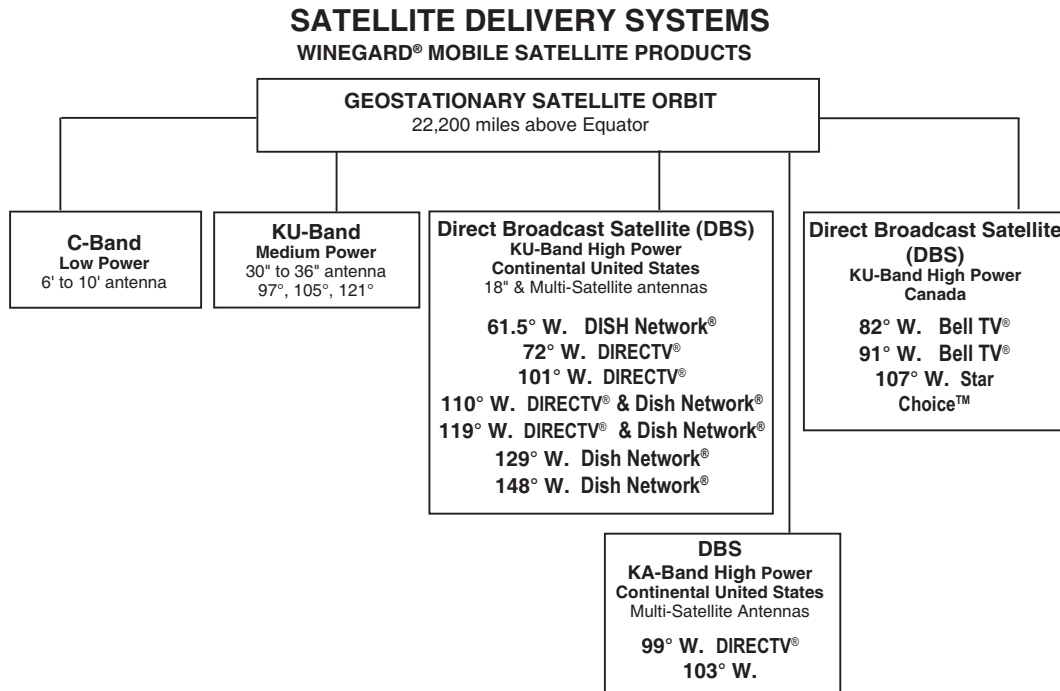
SATELLITE DELIVERY SYSTEMS
WINEGARD® MOBILE SATELLITE PRODUCTS

GEOSTATIONARY SATELLITE ORBIT
22,200 miles above Equator

C-Band
Low Power
6' to 10' antenna

KU-Band
Medium Power
30" to 36" antenna
97°, 105°, 121°

Direct Broadcast Satellite (DBS)
KU-Band High Power
Continental United States
18" & Multi-Satellite antennas

61.5° W. DISH Network®
72° W. DIRECTV®
101° W. DIRECTV®
110° W. DIRECTV® & Dish Network®
119° W. DIRECTV® & Dish Network®
129° W. Dish Network®
148° W. Dish Network®

Direct Broadcast Satellite
(DBS)
KU-Band High Power
Canada

82° W. Bell TV®
91° W. Bell TV®
107° W. Star Choice™

DBS
KA-Band High Power
Continental United States
Multi-Satellite Antennas

99° W. DIRECTV®
103° W.